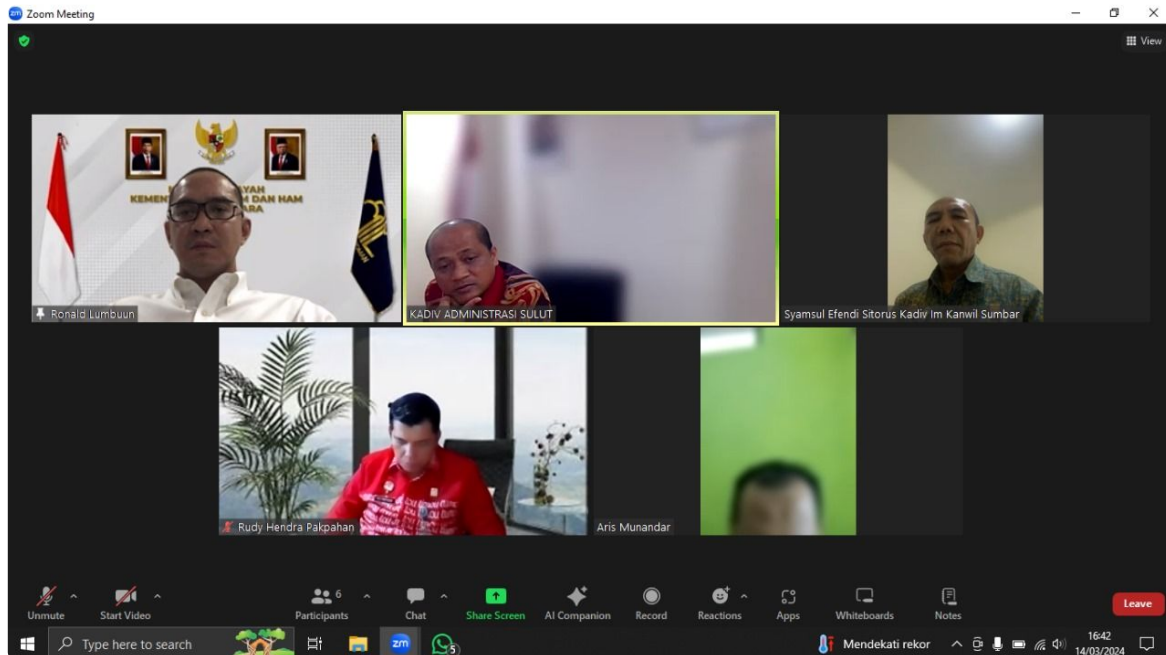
Zoom Meeting

View

KEMEN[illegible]AYAH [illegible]M DAN HAM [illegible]RA

Ronald Lumbuun

KADIV ADMINISTRASI SULUT

Syamsul Efendi Sitorus Kadiv Im Kanwil Sumbar

Rudy Hendra Pakpahan

Aris Munandar

Unmute
Start Video
6
Participants
Chat
Share Screen
AI Companion
Record
Reactions
Apps
Whiteboards
Notes
Leave

Type here to search
5
Mendekati rekor
16:42
14/03/2024